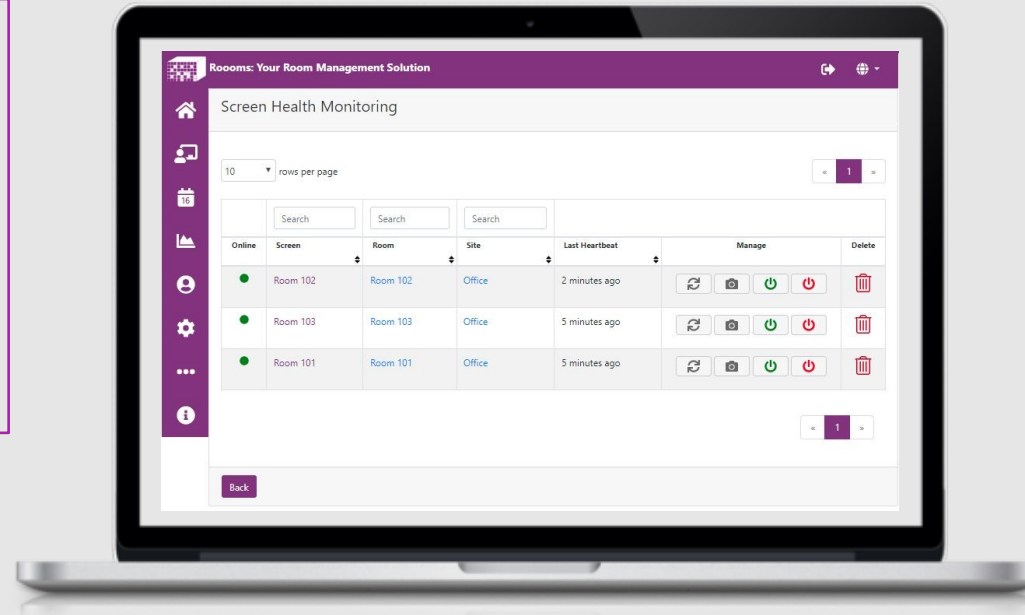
Rooms: Your Room Management Solution

Screen Health Monitoring

10 rows per page

« 1 »

| | Search | Search | Search | | | |
|---|---|---|---|---|---|---|
| Online | Screen | Room | Site | Last Heartbeat | Manage | Delete |
| | Room 102 | Room 102 | Office | 2 minutes ago | | |
| | Room 103 | Room 103 | Office | 5 minutes ago | | |
| | Room 101 | Room 101 | Office | 5 minutes ago | | |

« 1 »

Back